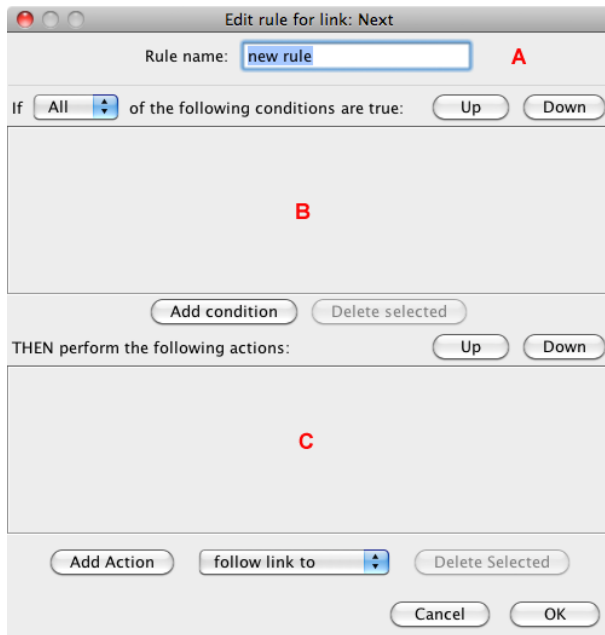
Edit rule for link: Next

Rule name: new rule

A

If All of the following conditions are true: Up Down

B

Add condition Delete selected

THEN perform the following actions: Up Down

C

Add Action follow link to Delete Selected

Cancel OK